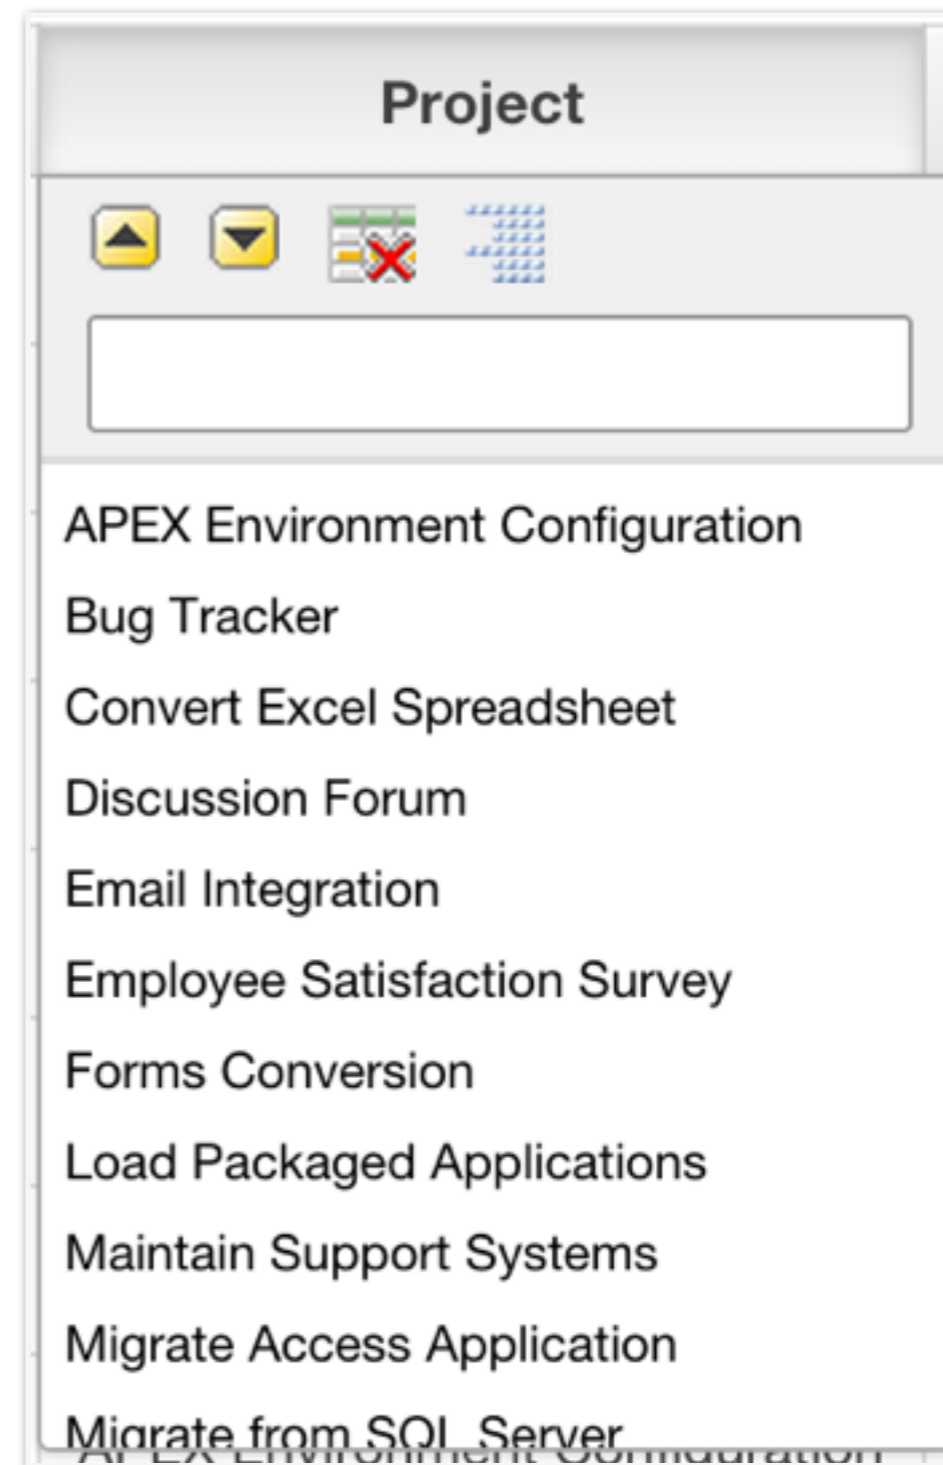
Project

APEX Environment Configuration
Bug Tracker
Convert Excel Spreadsheet
Discussion Forum
Email Integration
Employee Satisfaction Survey
Forms Conversion
Load Packaged Applications
Maintain Support Systems
Migrate Access Application
Migrate from SQL Server
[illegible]